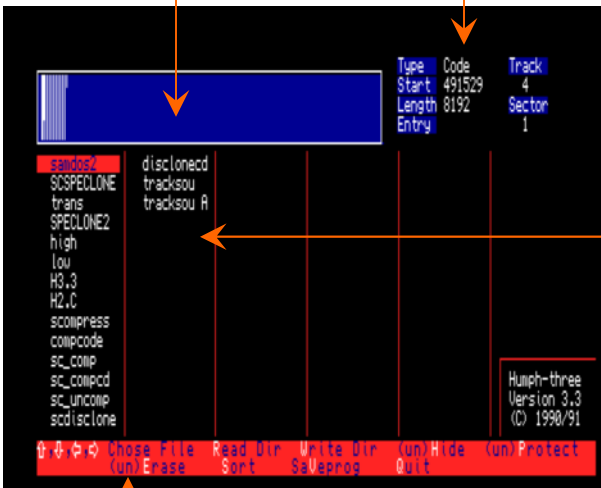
| Type | Code | Track |
|---|---|---|
| Start | 491529 | 4 |
| Length | 8192 | Sector |
| Entry | | 1 |

samdos2
SCSPECLONE
trans
SPECLONE2
high
low
H3.3
H2.C
scompress
compcode
sc_comp
sc_compcd
sc_uncomp
scdisclone

disclonecd
tracksou
tracksou A

Humph-three
Version 3.3
(C) 1990/91

⇧⇩⇦⇨ Chose File Read Dir Write Dir (un)Hide (un)Protect
(un)Erase Sort SaVeprog Quit